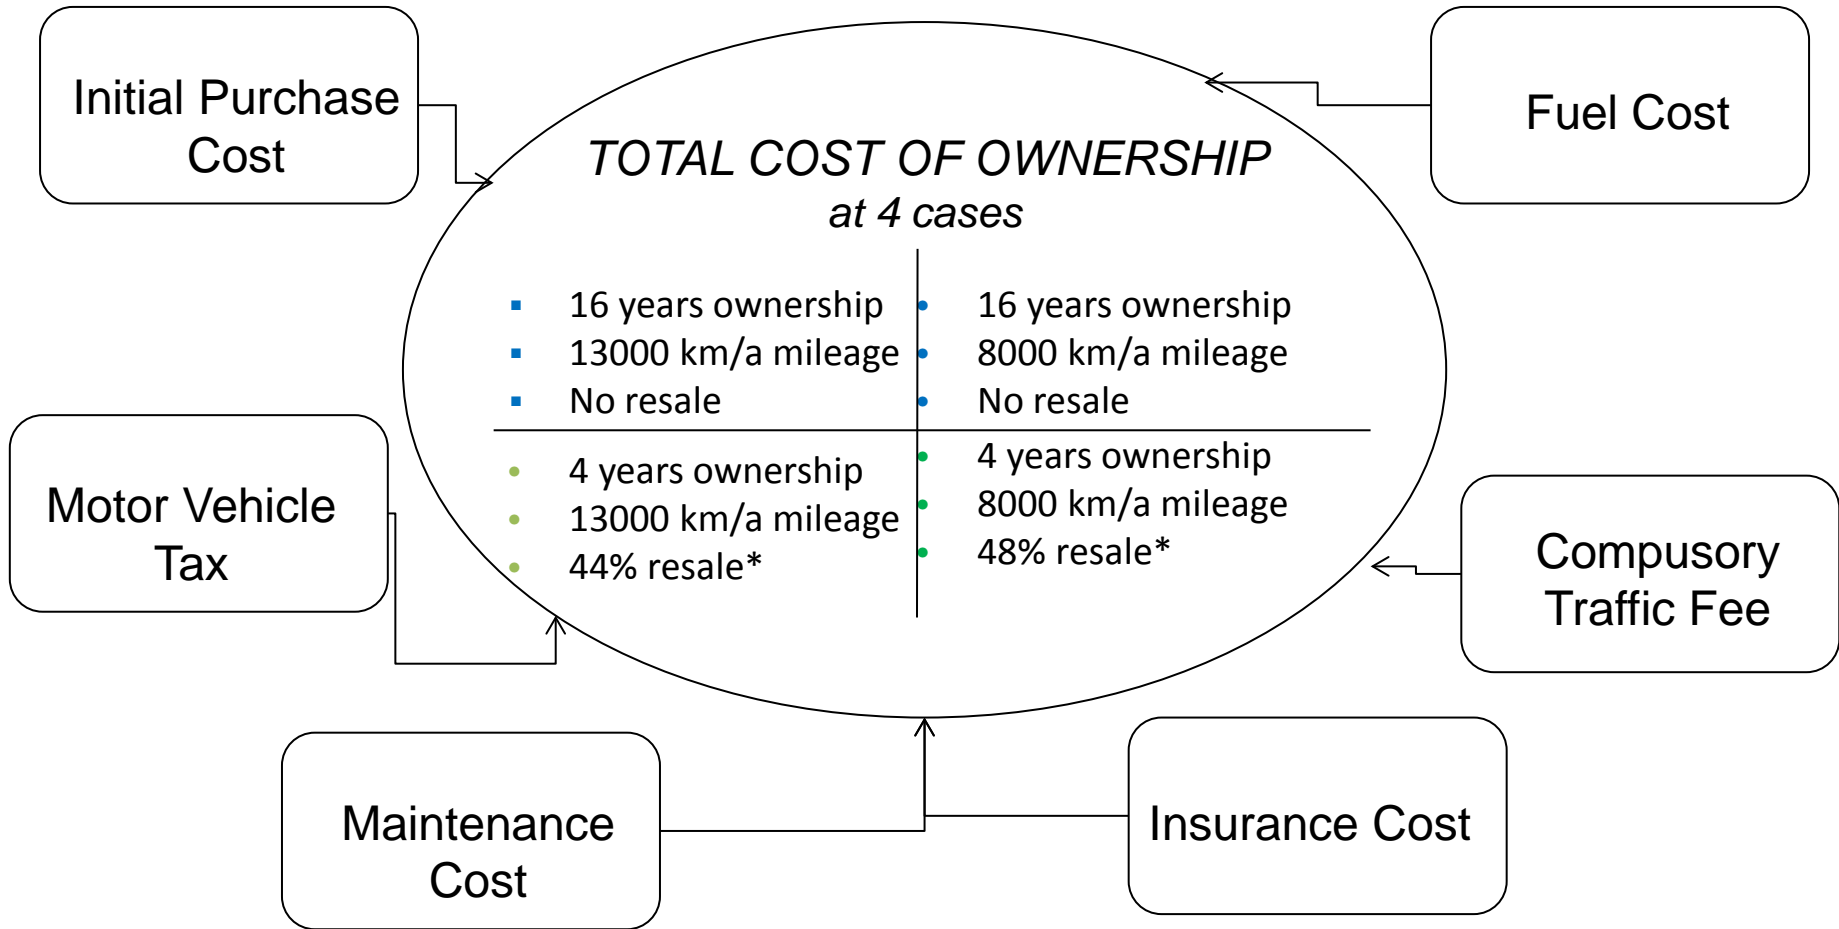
Initial Purchase Cost

Fuel Cost

TOTAL COST OF OWNERSHIP
at 4 cases

- 16 years ownership
- 13000 km/a mileage
- No resale

- 16 years ownership
- 8000 km/a mileage
- No resale

- 4 years ownership
- 13000 km/a mileage
- 44% resale*

- 4 years ownership
- 8000 km/a mileage
- 48% resale*

Motor Vehicle Tax

Compusory Traffic Fee

Maintenance Cost

Insurance Cost